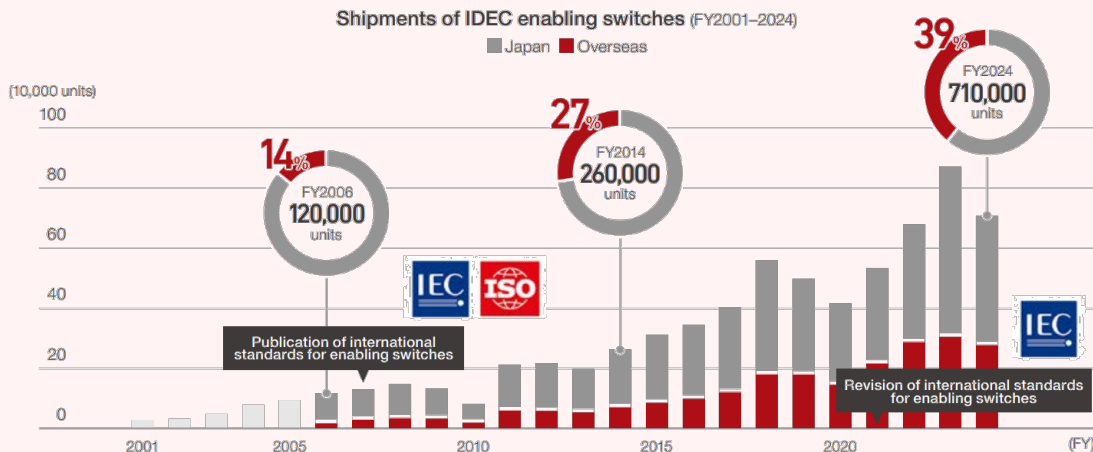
Shipments of IDEC enabling switches (FY2001–2024)

Japan Overseas

(10,000 units)

100
80
60
40
20
0

14%
FY2006
120,000
units

27%
FY2014
260,000
units

39%
FY2024
710,000
units

IEC ISO

Publication of international standards for enabling switches

IEC

Revision of international standards for enabling switches

2001 2005 2010 2015 2020 (FY)